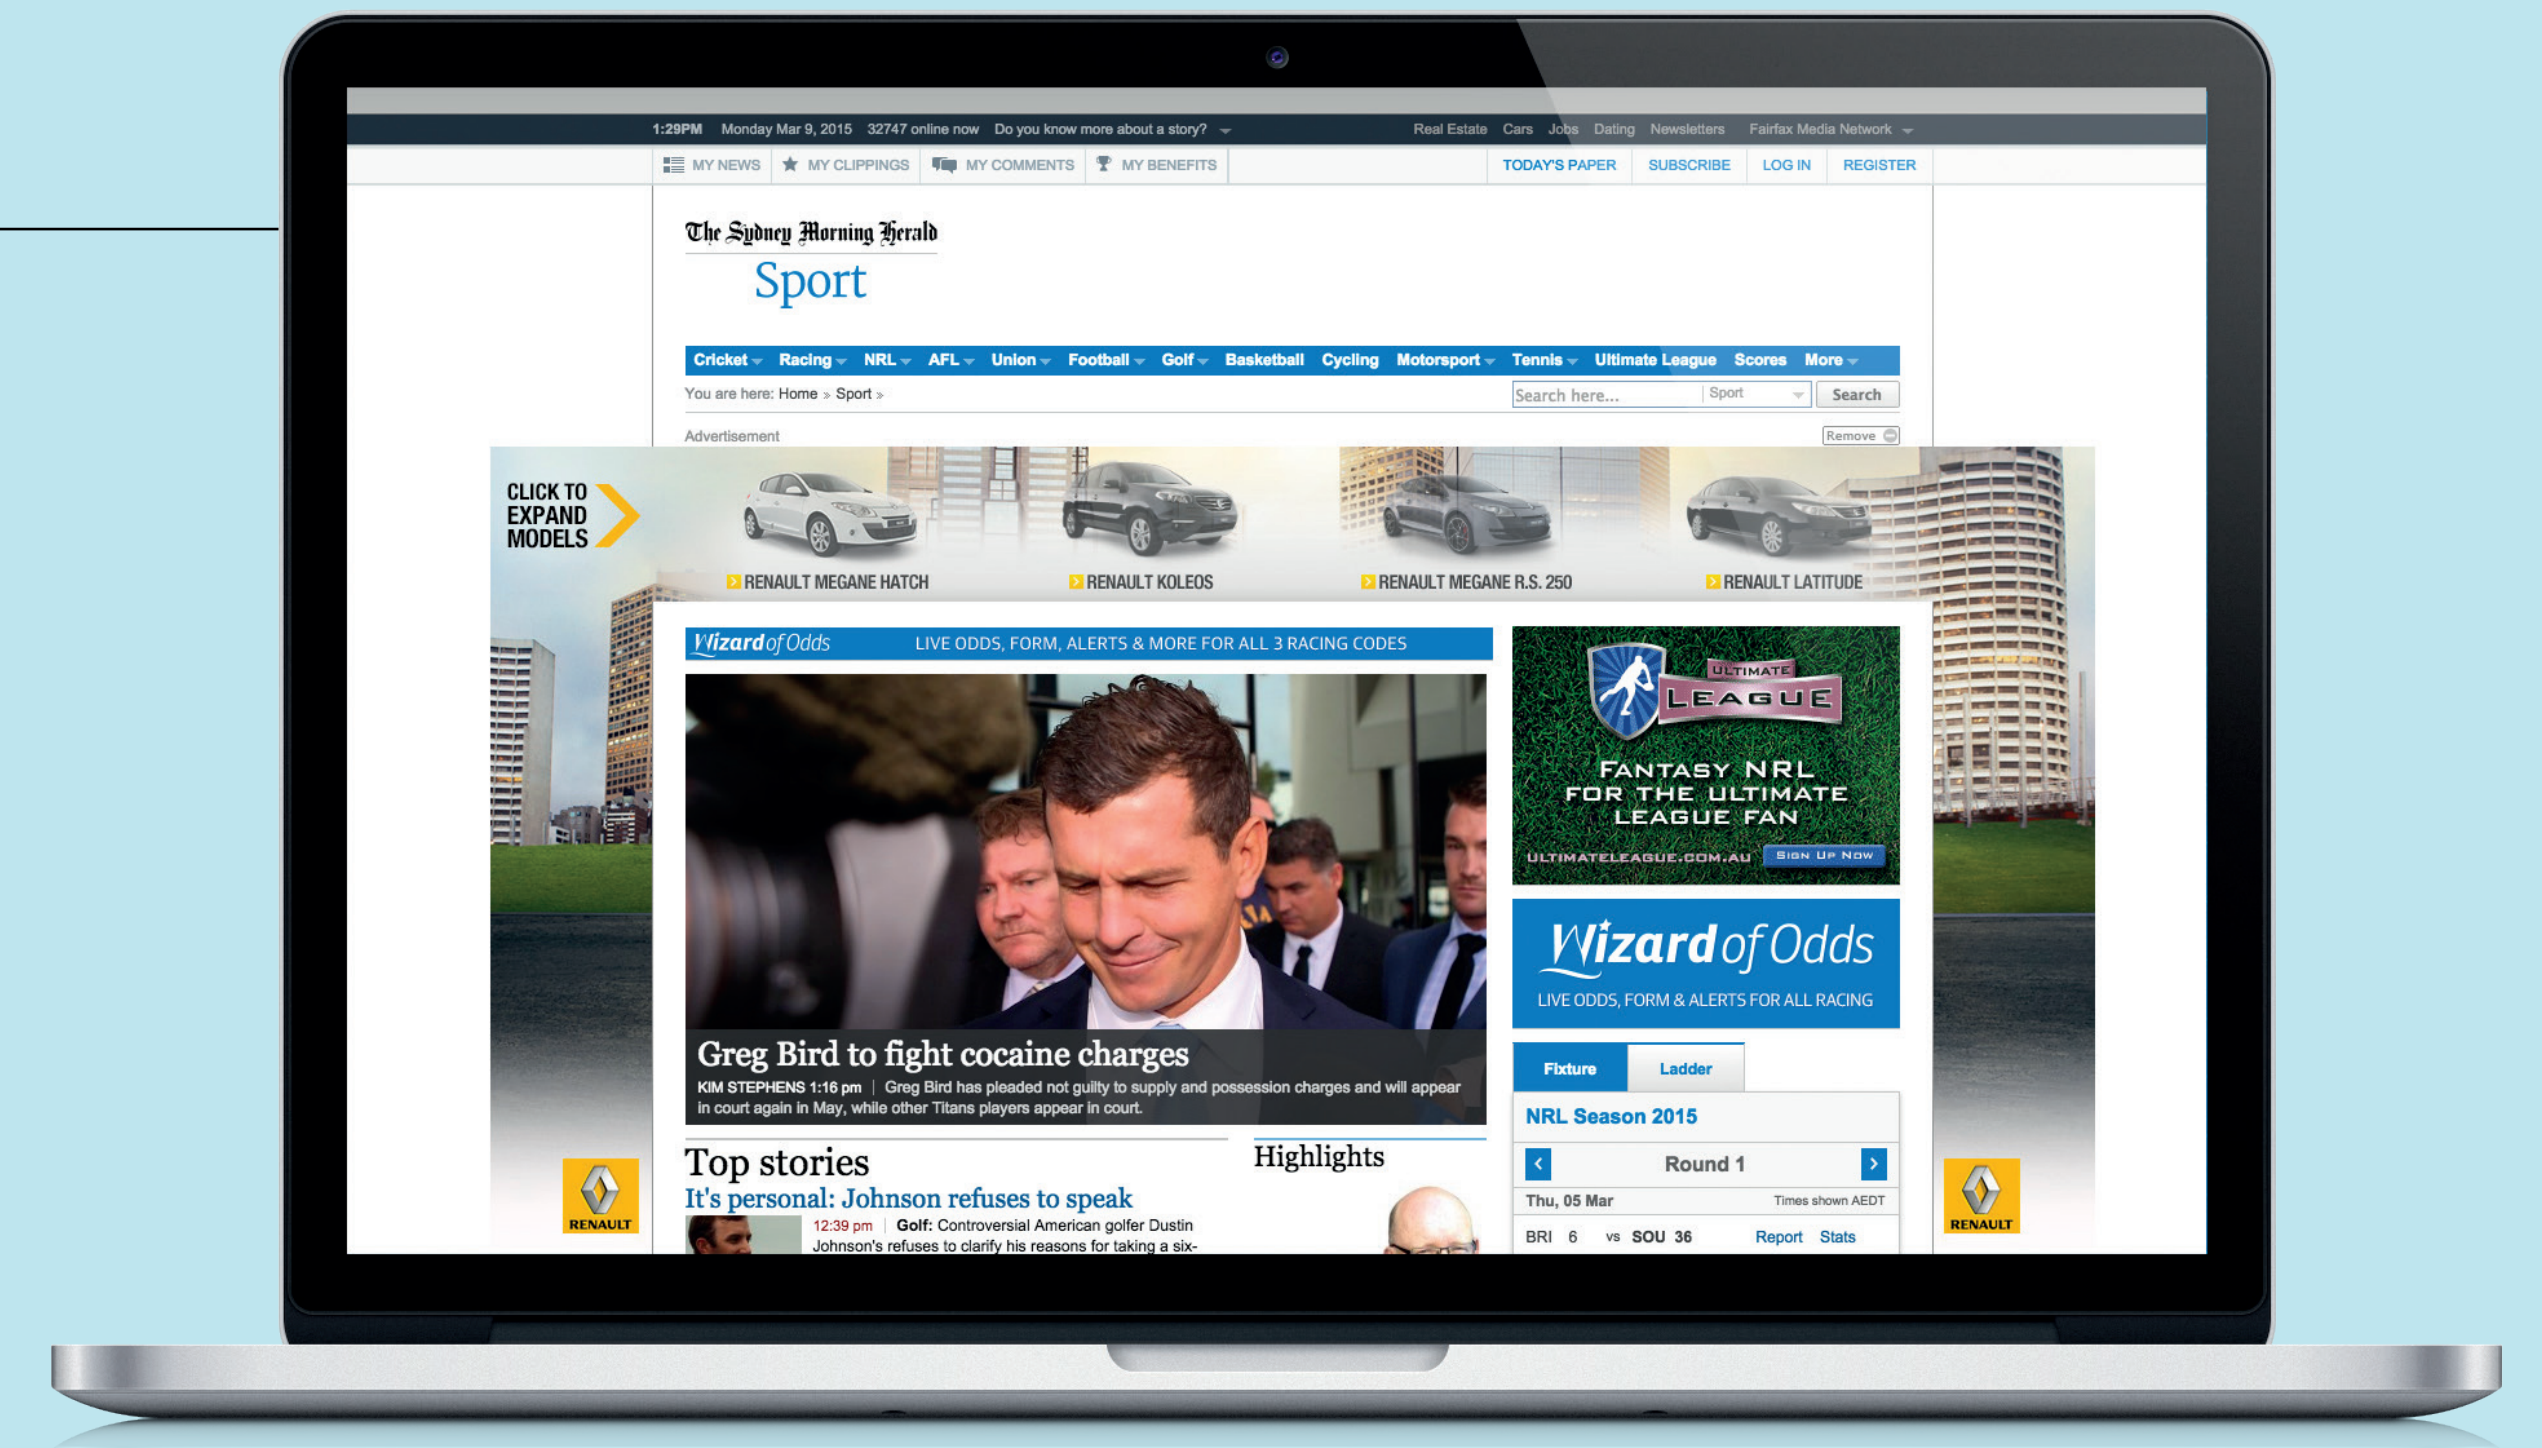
1:29PM Monday Mar 9, 2015 32747 online now Do you know more about a story? Real Estate Cars Jobs Dating Newsletters Fairfax Media Network

MY NEWS MY CLIPPINGS MY COMMENTS MY BENEFITS TODAY'S PAPER SUBSCRIBE LOG IN REGISTER

The Sydney Morning Herald
Sport

Cricket Racing NRL AFL Union Football Golf Basketball Cycling Motorsport Tennis Ultimate League Scores More

You are here: Home » Sport »

Search here... Sport Search

Advertisement Remove

CLICK TO EXPAND MODELS

RENAULT MEGANE HATCH RENAULT KOLEOS RENAULT MEGANE R.S. 250 RENAULT LATITUDE

Wizard of Odds LIVE ODDS, FORM, ALERTS & MORE FOR ALL 3 RACING CODES

Greg Bird to fight cocaine charges

KIM STEPHENS 1:16 pm | Greg Bird has pleaded not guilty to supply and possession charges and will appear in court again in May, while other Titans players appear in court.

Top stories

It's personal: Johnson refuses to speak

12:39 pm | Golf: Controversial American golfer Dustin Johnson's refuses to clarify his reasons for taking a six-

Highlights

ULTIMATE LEAGUE
FANTASY NRL FOR THE ULTIMATE LEAGUE FAN
ULTIMATELEAGUE.COM.AU Sign Up Now

Wizard of Odds
LIVE ODDS, FORM & ALERTS FOR ALL RACING

Fixture Ladder

NRL Season 2015

Round 1

Thu, 05 Mar Times shown AEDT

BRI 6 vs SOU 36 Report Stats

RENAULT

RENAULT